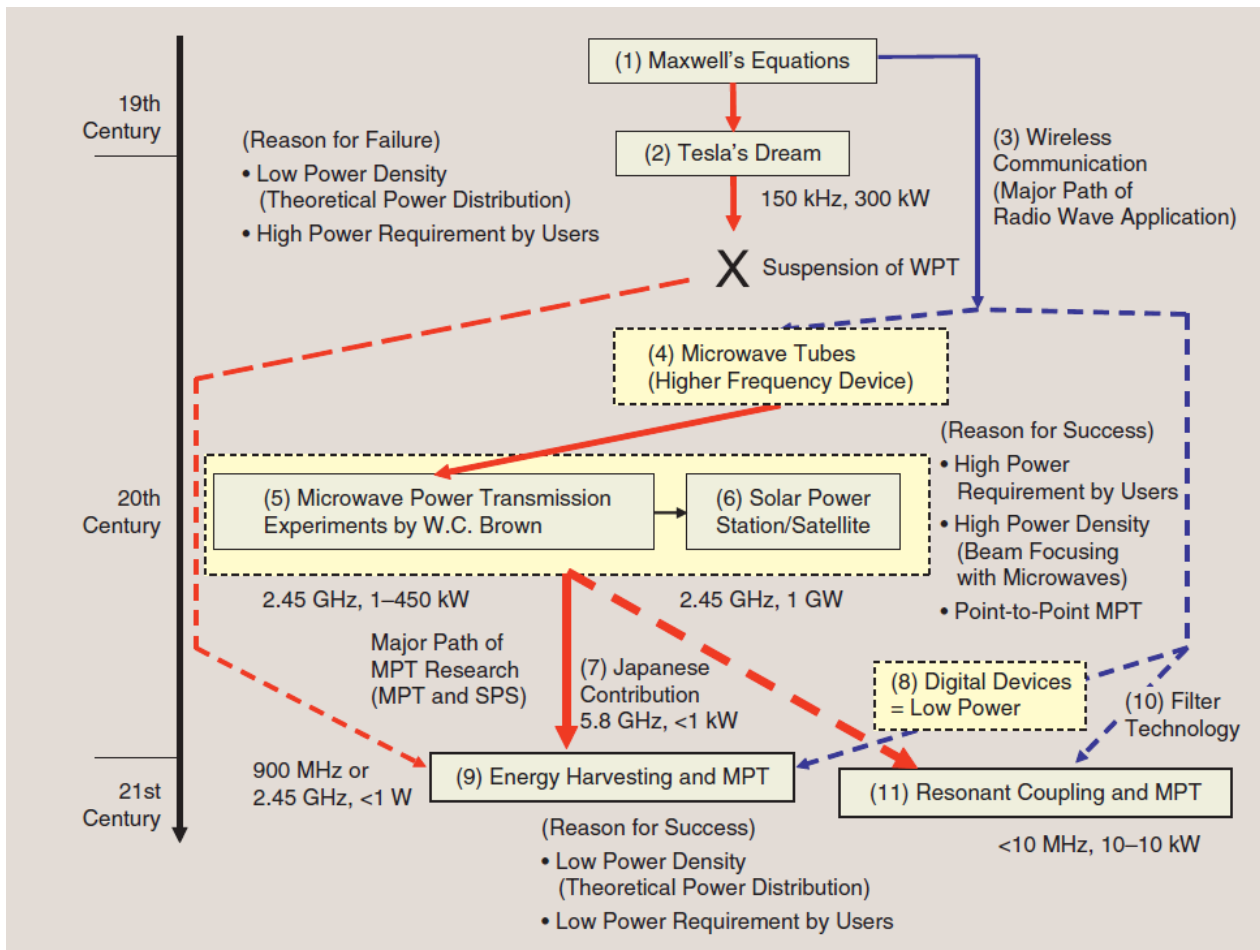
19th Century

20th Century

21st Century

(1) Maxwell's Equations

(2) Tesla's Dream

150 kHz, 300 kW

(Reason for Failure)
• Low Power Density (Theoretical Power Distribution)
• High Power Requirement by Users

X Suspension of WPT

(3) Wireless Communication (Major Path of Radio Wave Application)

(4) Microwave Tubes (Higher Frequency Device)

(Reason for Success)
• High Power Requirement by Users
• High Power Density (Beam Focusing with Microwaves)
• Point-to-Point MPT

(5) Microwave Power Transmission Experiments by W.C. Brown

(6) Solar Power Station/Satellite

2.45 GHz, 1–450 kW

2.45 GHz, 1 GW

Major Path of MPT Research (MPT and SPS)

(7) Japanese Contribution 5.8 GHz, <1 kW

(8) Digital Devices = Low Power

(10) Filter Technology

900 MHz or 2.45 GHz, <1 W

(9) Energy Harvesting and MPT

(11) Resonant Coupling and MPT

<10 MHz, 10–10 kW

(Reason for Success)
• Low Power Density (Theoretical Power Distribution)
• Low Power Requirement by Users